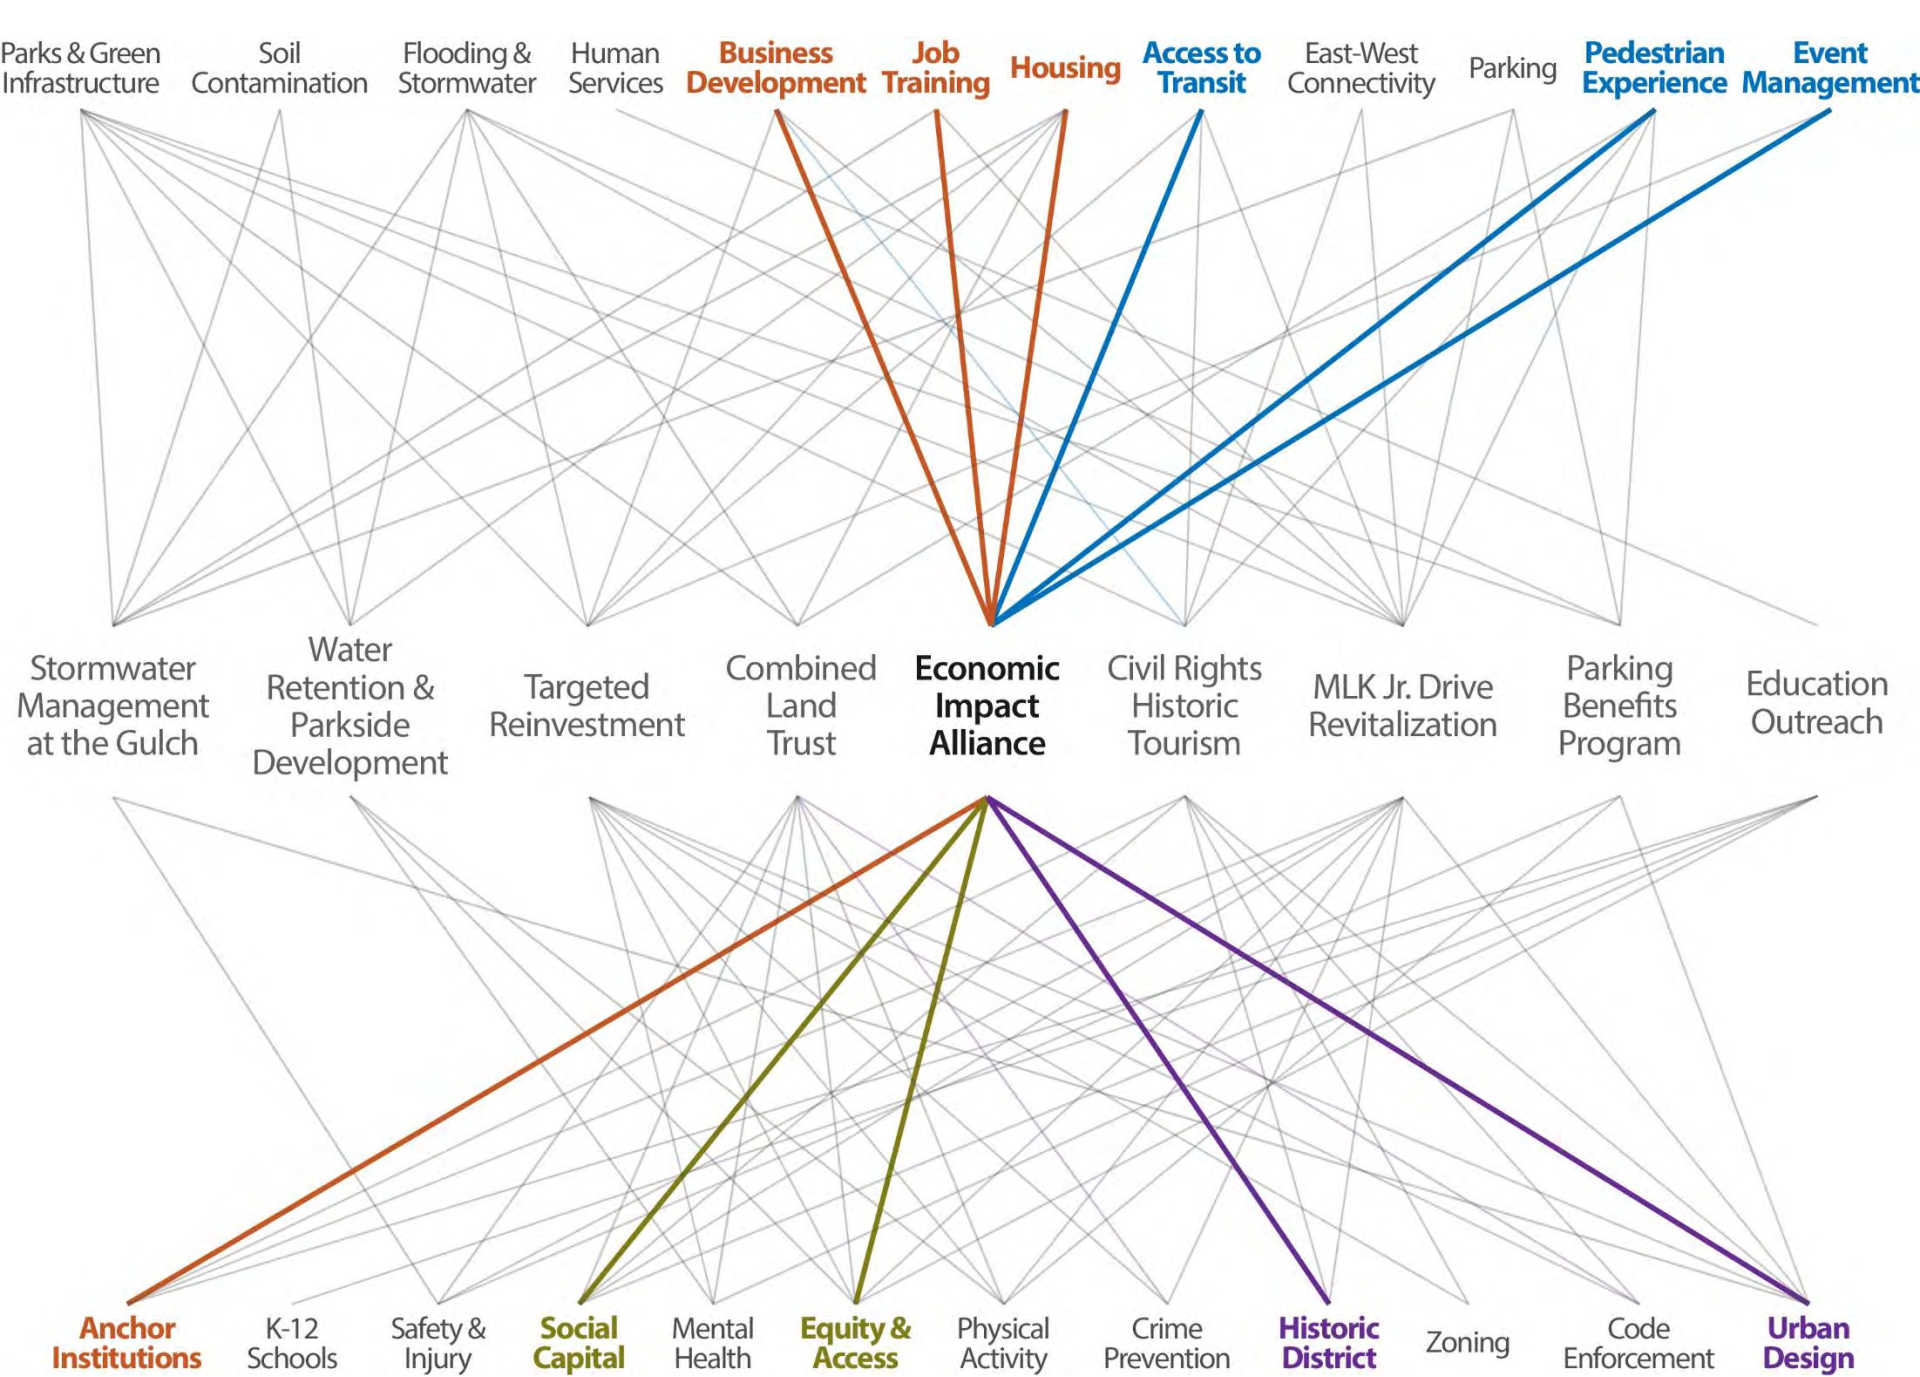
Parks & Green Infrastructure

Soil Contamination

Flooding & Stormwater

Human Services

Business Development

Job Training

Housing

Access to Transit

East-West Connectivity

Parking

Pedestrian Experience

Event Management

Stormwater Management at the Gulch

Water Retention & Parkside Development

Targeted Reinvestment

Combined Land Trust

Economic Impact Alliance

Civil Rights Historic Tourism

MLK Jr. Drive Revitalization

Parking Benefits Program

Education Outreach

Anchor Institutions

K-12 Schools

Safety & Injury

Social Capital

Mental Health

Equity & Access

Physical Activity

Crime Prevention

Historic District

Zoning

Code Enforcement

Urban Design